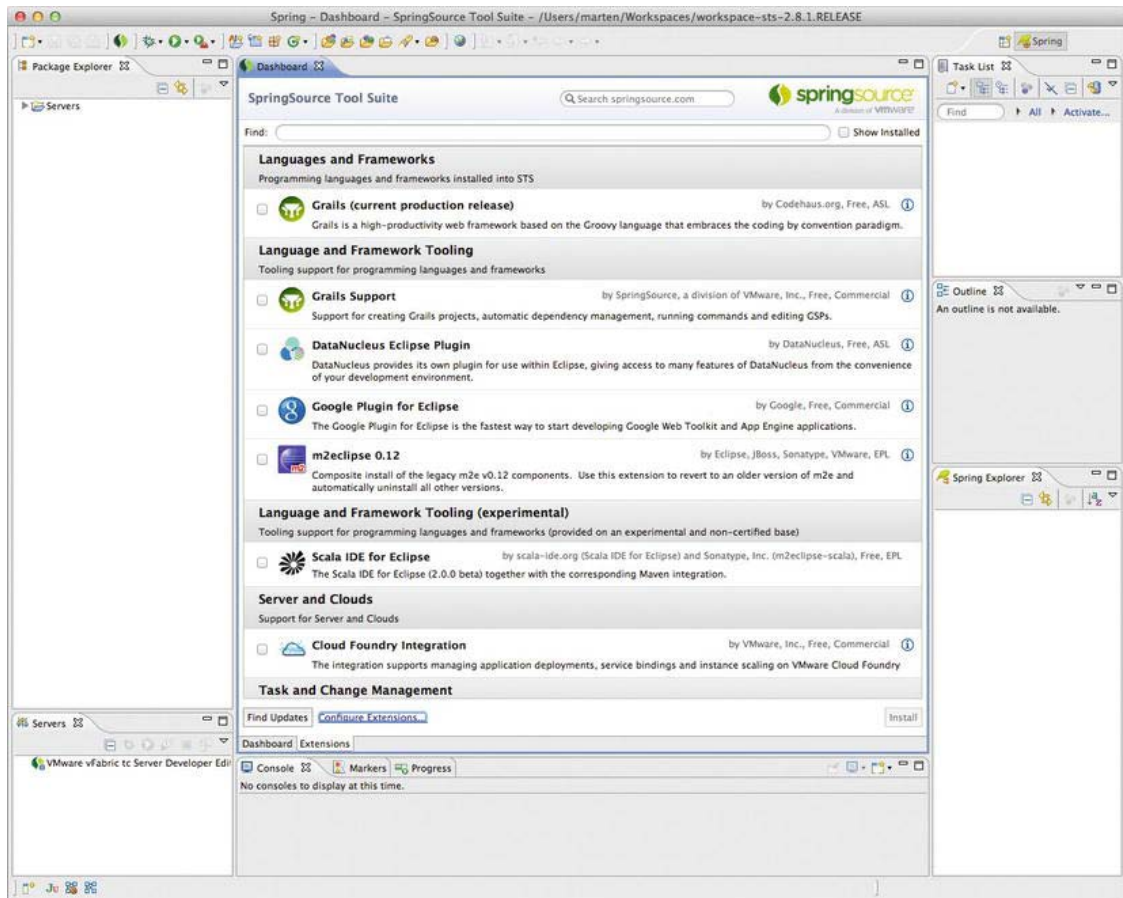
Spring - Dashboard - SpringSource Tool Suite - /Users/marten/Workspaces/workspace-sts-2.8.1.RELEASE

Spring

Package Explorer

Servers

Dashboard

SpringSource Tool Suite

Search springsource.com

springsource

A division of VMware

Find:

Show Installed

Languages and Frameworks

Programming languages and frameworks installed into STS

Grails (current production release)

by Codehaus.org, Free, ASL

Grails is a high-productivity web framework based on the Groovy language that embraces the coding by convention paradigm.

Language and Framework Tooling

Tooling support for programming languages and frameworks

Grails Support

by SpringSource, a division of VMware, Inc., Free, Commercial

Support for creating Grails projects, automatic dependency management, running commands and editing GSPs.

DataNucleus Eclipse Plugin

by DataNucleus, Free, ASL

DataNucleus provides its own plugin for use within Eclipse, giving access to many features of DataNucleus from the convenience of your development environment.

Google Plugin for Eclipse

by Google, Free, Commercial

The Google Plugin for Eclipse is the fastest way to start developing Google Web Toolkit and App Engine applications.

m2eclipse 0.12

by Eclipse, JBoss, Sonatype, VMware, EPL

Composite install of the legacy m2e v0.12 components. Use this extension to revert to an older version of m2e and automatically uninstall all other versions.

Language and Framework Tooling (experimental)

Tooling support for programming languages and frameworks (provided on an experimental and non-certified base)

Scala IDE for Eclipse

by scala-ide.org (Scala IDE for Eclipse) and Sonatype, Inc. (m2eclipse-scala), Free, EPL

The Scala IDE for Eclipse (2.0.0 beta) together with the corresponding Maven integration.

Server and Clouds

Support for Server and Clouds

Cloud Foundry Integration

by VMware, Inc., Free, Commercial

The integration supports managing application deployments, service bindings and instance scaling on VMware Cloud Foundry

Task and Change Management

Find Updates Configure Extensions... Install

Dashboard Extensions

Task List

Find All Activate...

Outline

An outline is not available.

Spring Explorer

Servers

VMware vFabric tc Server Developer Edi

Console Markers Progress

No consoles to display at this time.